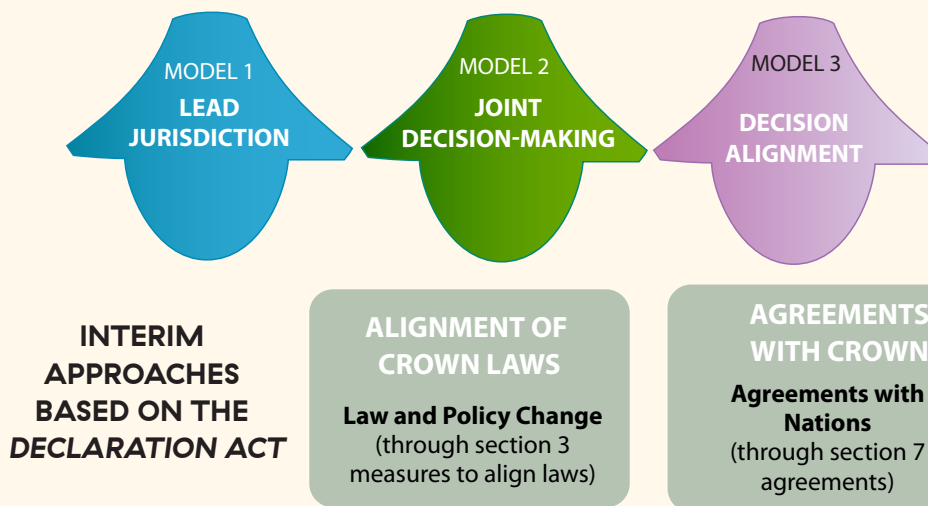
MODEL 1
LEAD JURISDICTION

MODEL 2
JOINT DECISION-MAKING

MODEL 3
DECISION ALIGNMENT

INTERIM APPROACHES BASED ON THE *DECLARATION ACT*

ALIGNMENT OF CROWN LAWS

**Law and Policy Change**
(through section 3 measures to align laws)

AGREEMENTS WITH CROWN

**Agreements with Nations**
(through section 7 agreements)